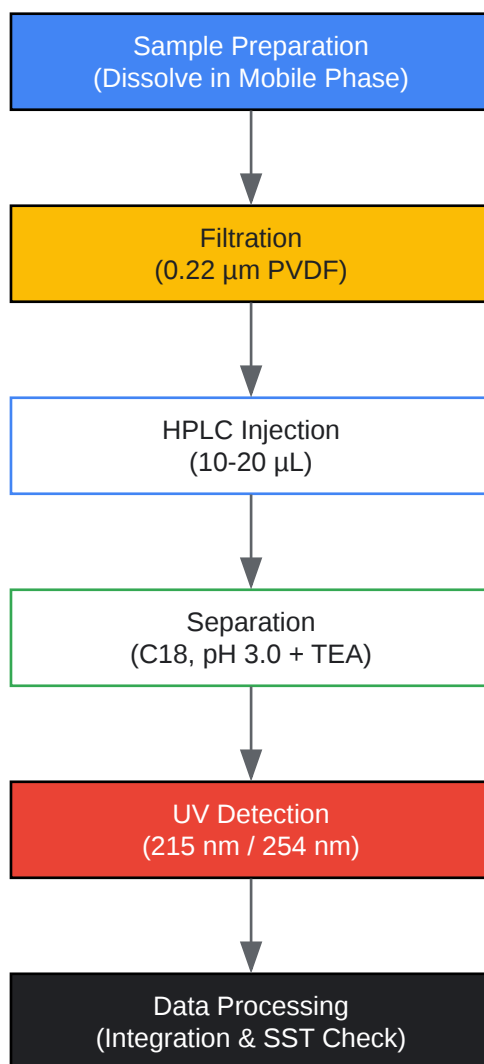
Sample Preparation
(Dissolve in Mobile Phase)

Filtration
(0.22 µm PVDF)

HPLC Injection
(10-20 µL)

Separation
(C18, pH 3.0 + TEA)

UV Detection
(215 nm / 254 nm)

Data Processing
(Integration & SST Check)